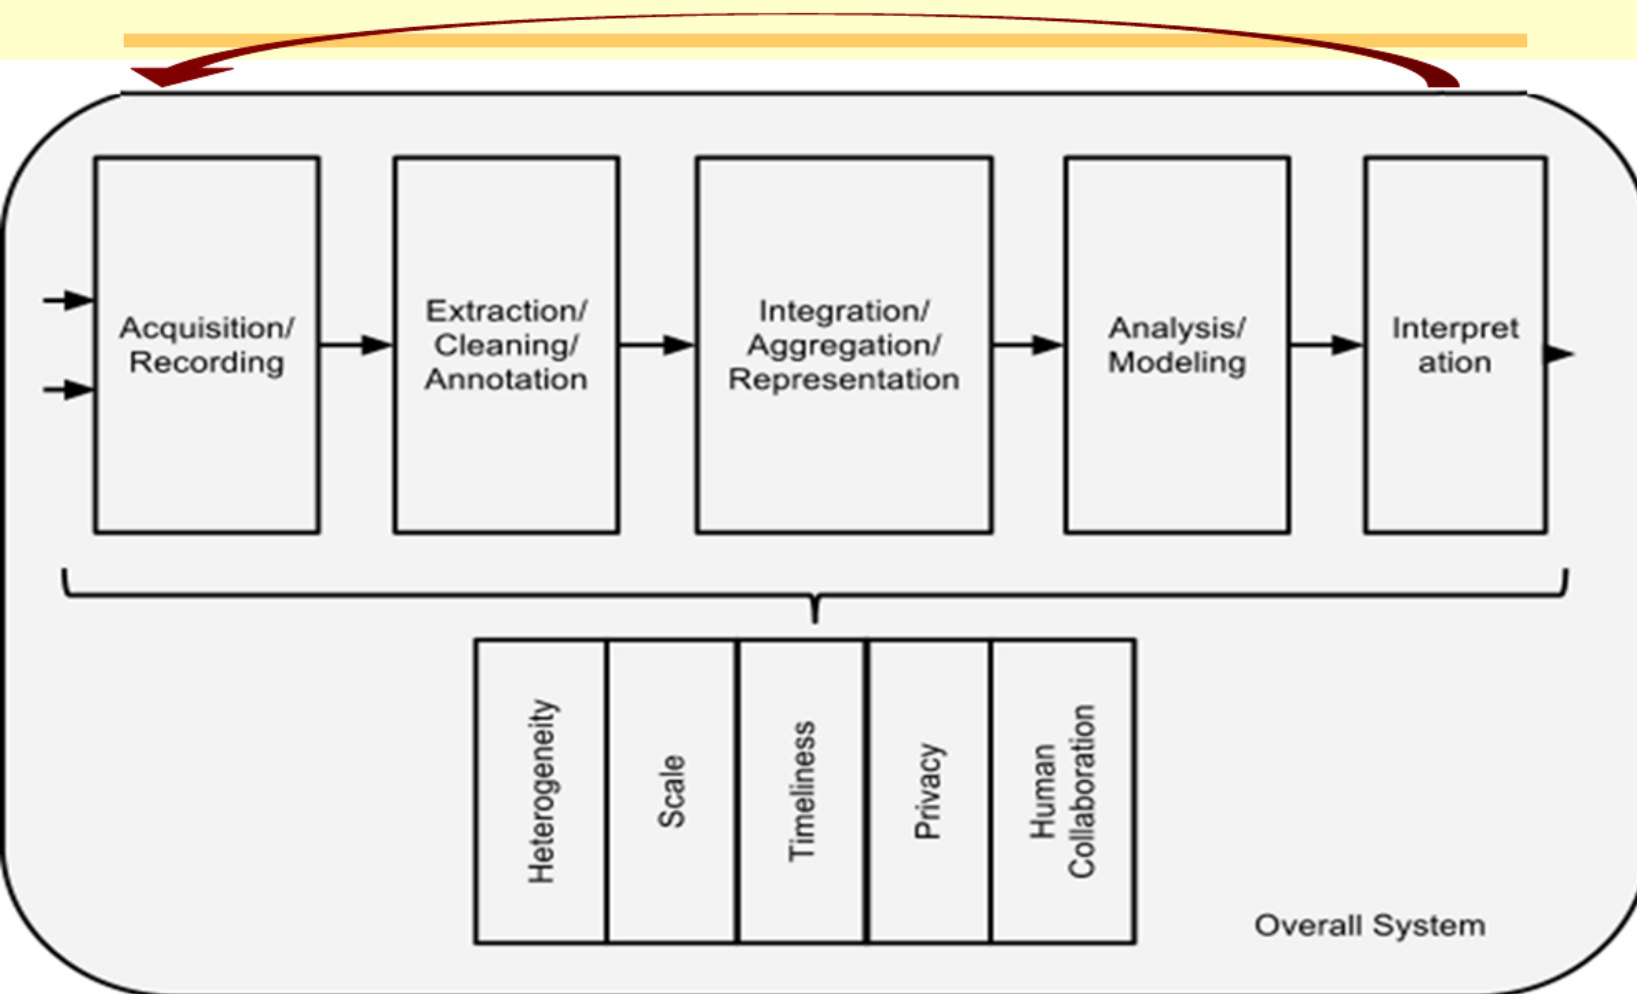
Acquisition/ Recording

Extraction/ Cleaning/ Annotation

Integration/ Aggregation/ Representation

Analysis/ Modeling

Interpret ation

Heterogeneity

Scale

Timeliness

Privacy

Human Collaboration

Overall System